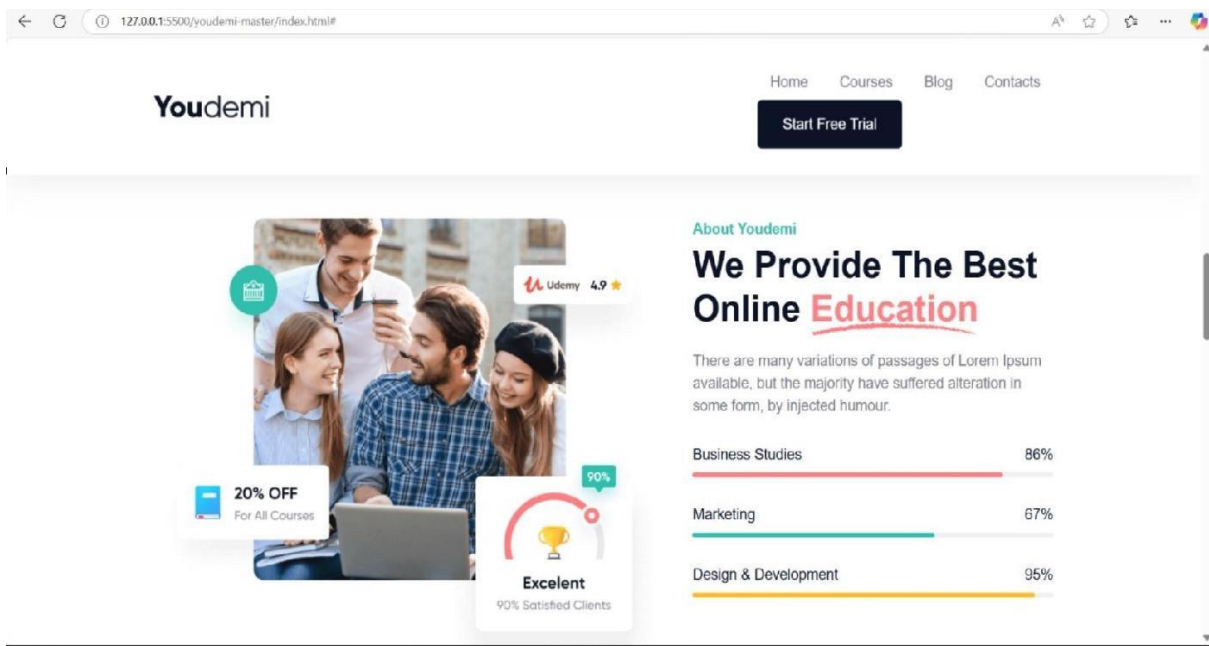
127.0.0.1:5500/youdemi-master/index.html#

Youdemi

Home Courses Blog Contacts

Start Free Trial

Udemy 4.9

20% OFF
For All Courses

90%

Excelent
90% Satisfied Clients

About Youdemi

We Provide The Best Online Education

There are many variations of passages of Lorem Ipsum available, but the majority have suffered alteration in some form, by injected humour.

Business Studies 86%

Marketing 67%

Design & Development 95%